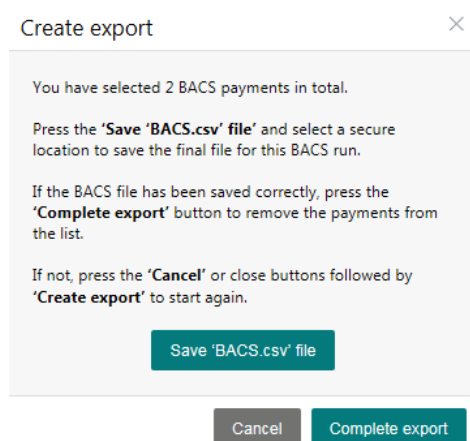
Create export

×

You have selected 2 BACS payments in total.

Press the **'Save 'BACS.csv' file'** and select a secure location to save the final file for this BACS run.

If the BACS file has been saved correctly, press the **'Complete export'** button to remove the payments from the list.

If not, press the **'Cancel'** or close buttons followed by **'Create export'** to start again.

Save 'BACS.csv' file

Cancel

Complete export